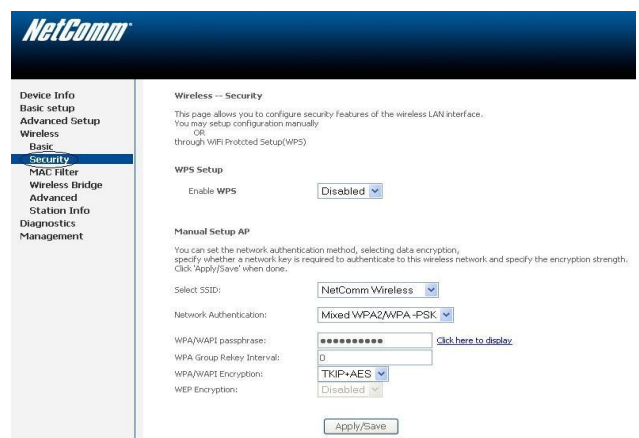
NetComm

Device Info
Basic setup
Advanced Setup
Wireless
Basic
Security
MAC Filter
Wireless Bridge
Advanced
Station Info
Diagnostics
Management

Wireless -- Security

This page allows you to configure security features of the wireless LAN interface.
You may setup configuration manually
OR
through WiFi Protcted Setup(WPS)

WPS Setup

Enable WPS Disabled

Manual Setup AP

You can set the network authentication method, selecting data encryption, specify whether a network key is required to authenticate to this wireless network and specify the encryption strength. Click 'Apply/Save' when done.

Select SSID: NetComm Wireless

Network Authentication: Mixed WPA2/WPA -PSK

WPA/WAPI passphrase: •••••••••• Click here to display

WPA Group Rekey Interval: 0

WPA/WAPI Encryption: TKIP+AES

WEP Encryption: Disabled

Apply/Save